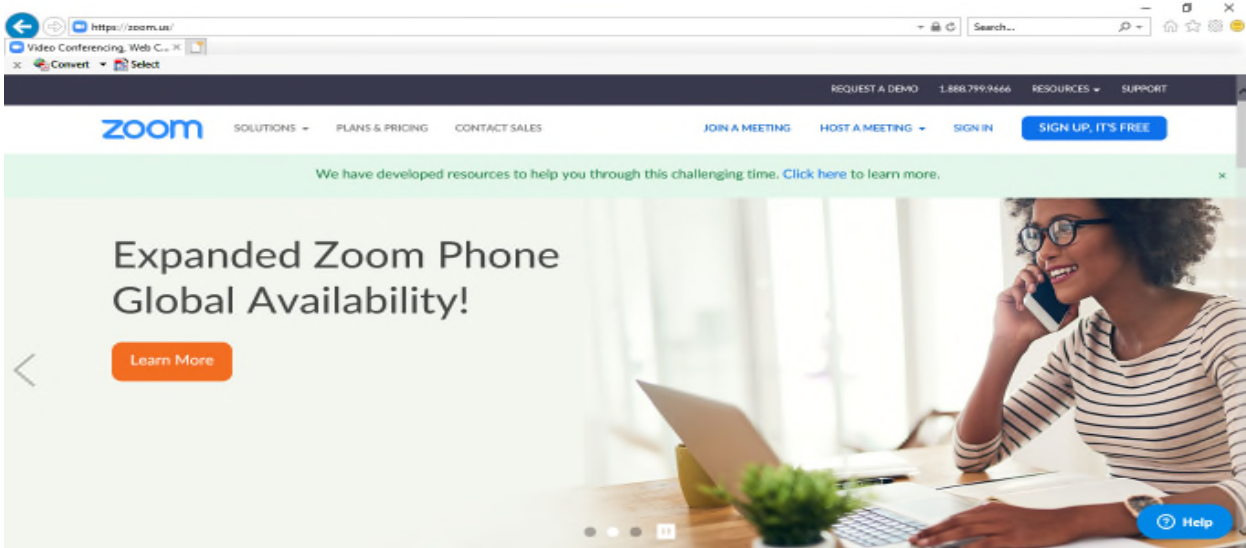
https://zoom.us/

Search...

Video Conferencing, Web C... ×

× Convert ▾ Select

REQUEST A DEMO 1.888.799.9666 RESOURCES ▾ SUPPORT

zoom SOLUTIONS ▾ PLANS & PRICING CONTACT SALES JOIN A MEETING HOST A MEETING ▾ SIGN IN SIGN UP, IT'S FREE

We have developed resources to help you through this challenging time. Click here to learn more. ×

Expanded Zoom Phone Global Availability!

Learn More

Help